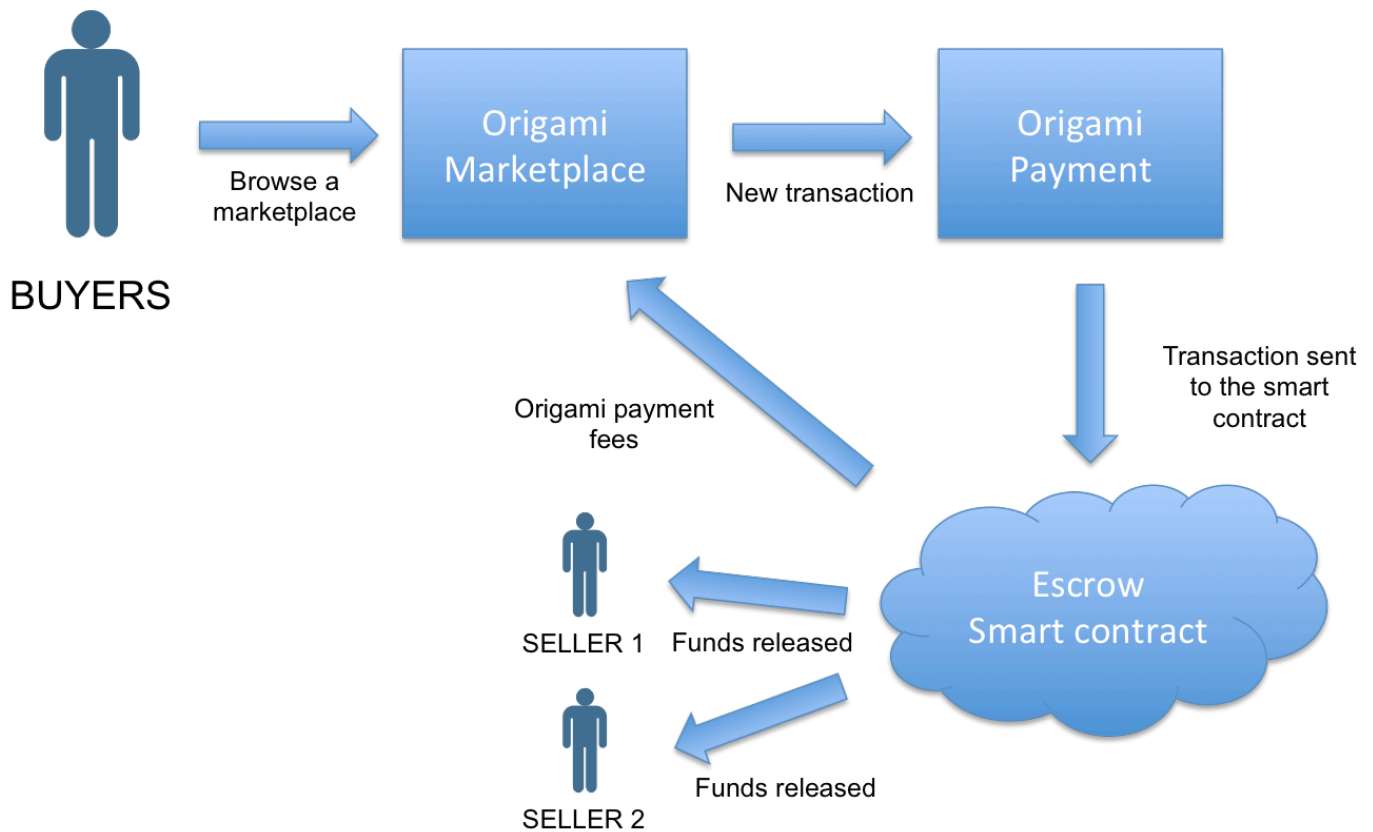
BUYERS

Browse a marketplace

Origami Marketplace

New transaction

Origami Payment

Transaction sent to the smart contract

Origami payment fees

Escrow Smart contract

SELLER 1

Funds released

SELLER 2

Funds released